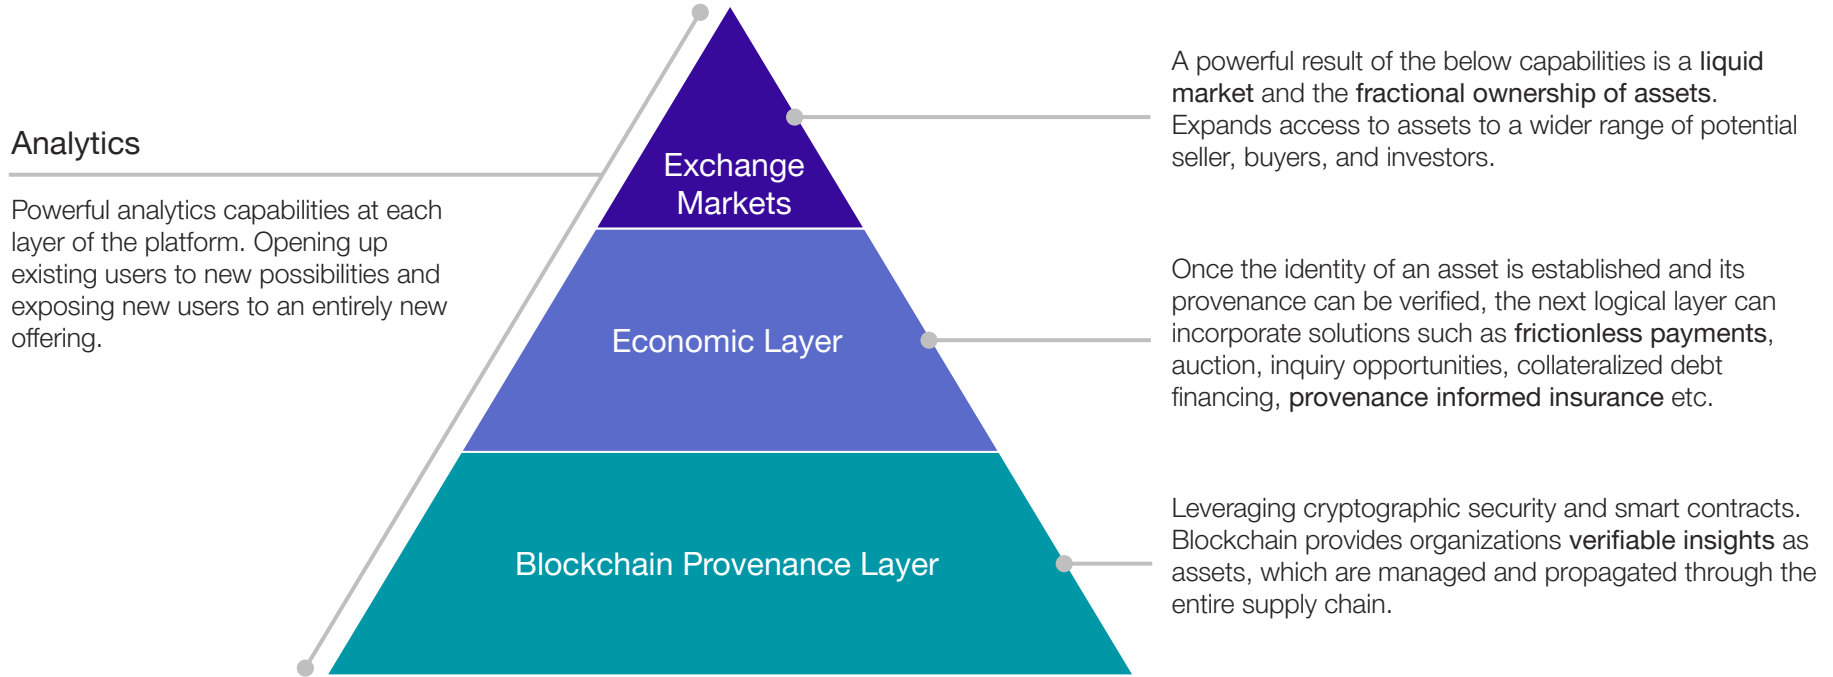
Analytics

Powerful analytics capabilities at each layer of the platform. Opening up existing users to new possibilities and exposing new users to an entirely new offering.

Exchange Markets

Economic Layer

Blockchain Provenance Layer

A powerful result of the below capabilities is a liquid market and the fractional ownership of assets. Expands access to assets to a wider range of potential seller, buyers, and investors.

Once the identity of an asset is established and its provenance can be verified, the next logical layer can incorporate solutions such as frictionless payments, auction, inquiry opportunities, collateralized debt financing, provenance informed insurance etc.

Leveraging cryptographic security and smart contracts. Blockchain provides organizations verifiable insights as assets, which are managed and propagated through the entire supply chain.